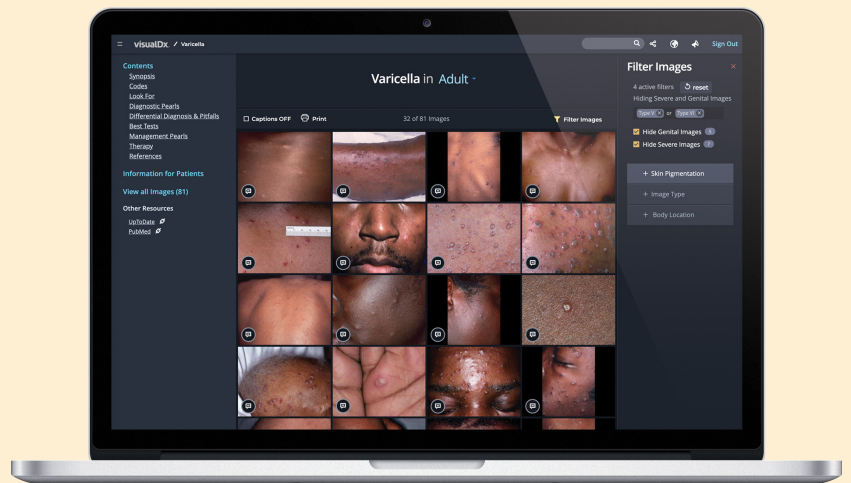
visualDx / Varicella

Sign Out

Contents
Synopsis
Codes
Look For
Diagnostic Pearls
Differential Diagnosis & Pitfalls
Best Tests
Management Pearls
Therapy
References

Information for Patients

View all Images (81)

Other Resources
UpToDate
PubMed

Varicella in Adult

Captions OFF Print 32 of 81 Images Filter Images

Filter Images

4 active filters reset
Hiding Severe and Genital Images

Type V or Type VI

Hide Genital Images
Hide Severe Images

+ Skin Pigmentation
+ Image Type
+ Body Location